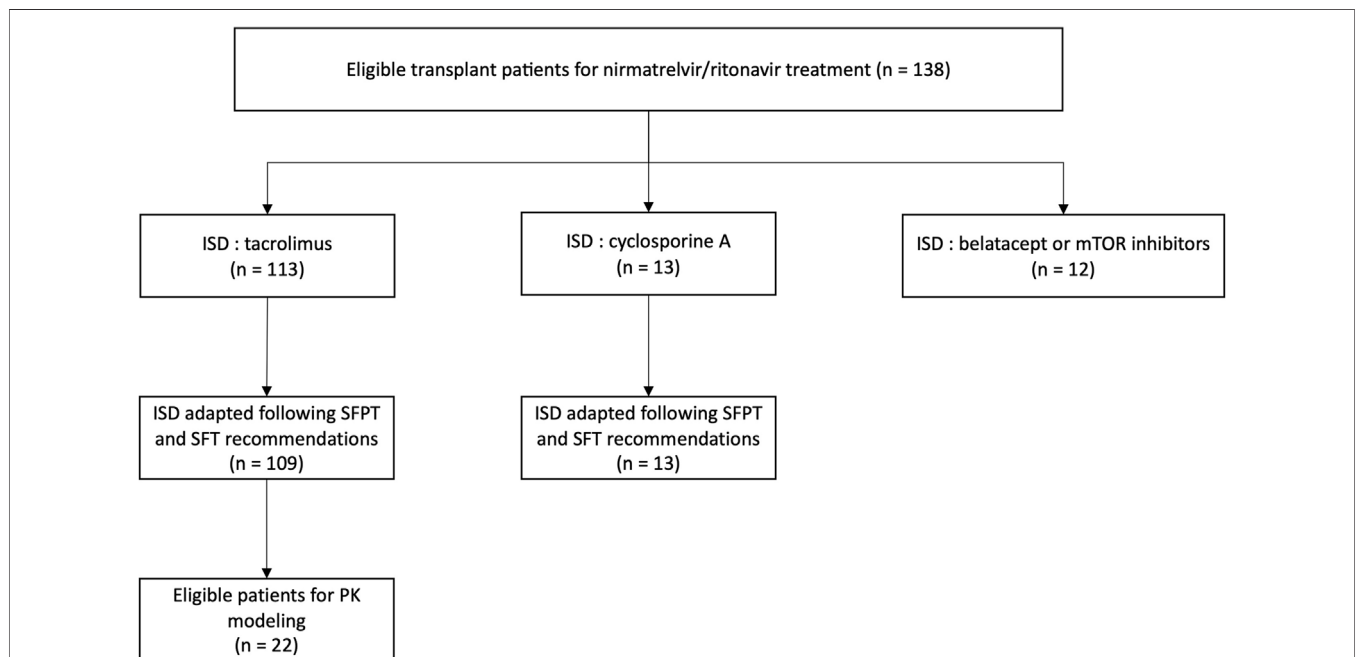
Eligible transplant patients for nirmatrelvir/ritonavir treatment (n = 138)

ISD : tacrolimus
(n = 113)

ISD : cyclosporine A
(n = 13)

ISD : belatacept or mTOR inhibitors
(n = 12)

ISD adapted following SFPT and SFT recommendations
(n = 109)

ISD adapted following SFPT and SFT recommendations
(n = 13)

Eligible patients for PK modeling
(n = 22)